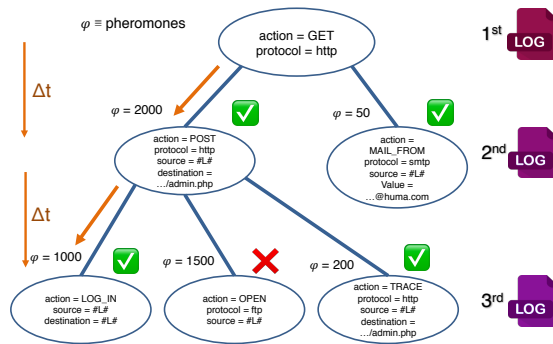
$\varphi$ ≡ pheromones

action = GET
protocol = http

1st LOG

Δt

$\varphi$ = 2000

action = POST
protocol = http
source = #L#
destination = …/admin.php

$\varphi$ = 50

action = MAIL_FROM
protocol = smtp
source = #L#
Value = …@huma.com

2nd LOG

Δt

$\varphi$ = 1000

action = LOG_IN
source = #L#
destination = #L#

$\varphi$ = 1500

action = OPEN
protocol = ftp
source = #L#

$\varphi$ = 200

action = TRACE
protocol = http
source = #L#
destination = …/admin.php

3rd LOG